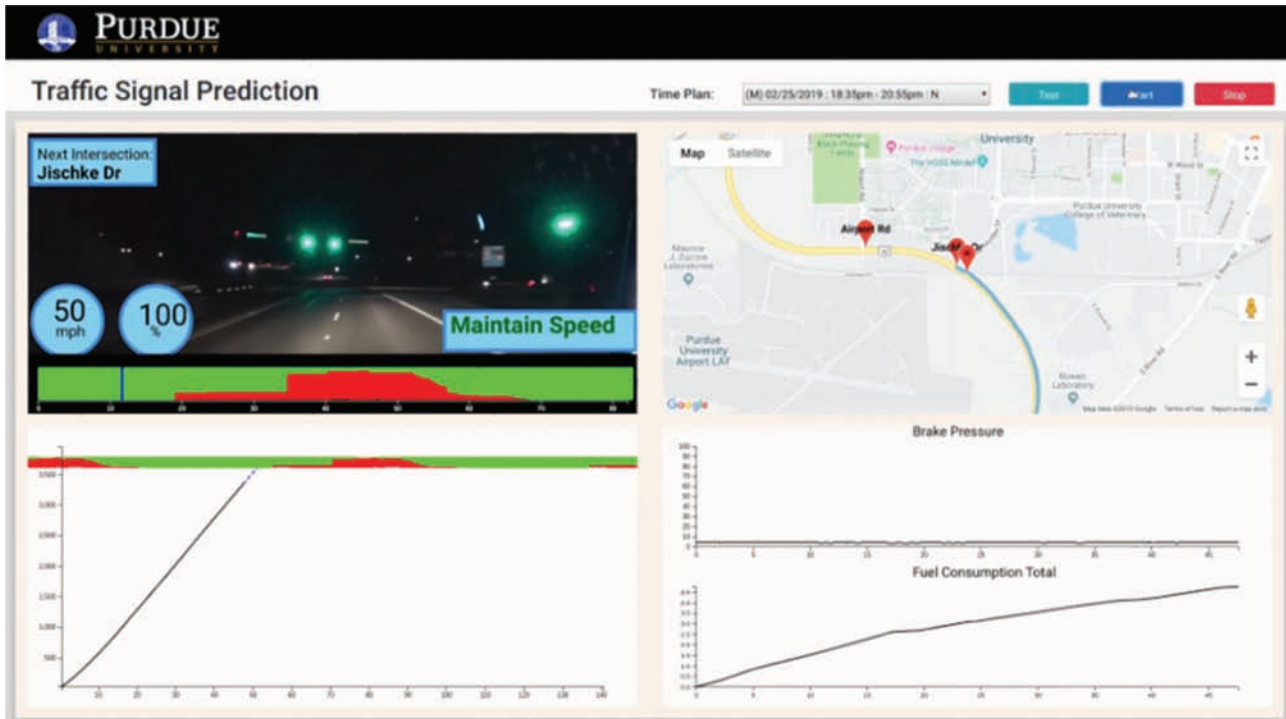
PURDUE
UNIVERSITY

Traffic Signal Prediction

Time Plan: (M) 02/25/2019 : 18:35pm - 20:55pm : N

Test
Start
Stop

Next Intersection:
Jischke Dr

50
mph

100
%

Maintain Speed

0 10 20 30 40 50 60 70 80

Map Satellite

University
Purdue University College of Veterinary
Airport Rd
Jischke Dr
Purdue University Airport LAF
Google
Map data ©2019 Google Terms of Use Report a map error

3,500
3,000
2,500
2,000
1,500
1,000
500
0
10 20 30 40 50 60 70 80 90 100 110 120 130 140

Brake Pressure
100
90
80
70
60
50
40
30
20
10
0
0 5 10 15 20 25 30 35 40 45

Fuel Consumption Total
0 5 10 15 20 25 30 35 40 45